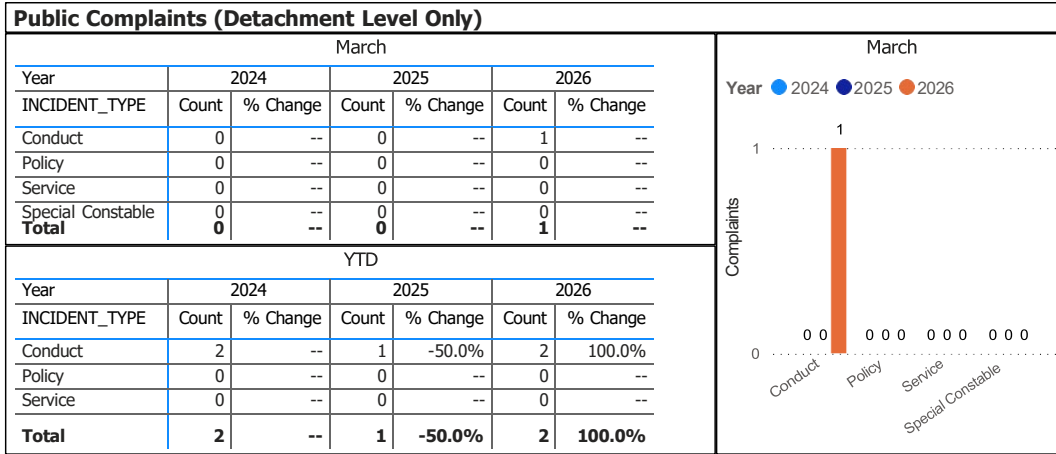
Public Complaints (Detachment Level Only)

March

| Year | 2024 | | 2025 | | 2026 | |
|---|---|---|---|---|---|---|
| INCIDENT_TYPE | Count | % Change | Count | % Change | Count | % Change |
| Conduct | 0 | -- | 0 | -- | 1 | -- |
| Policy | 0 | -- | 0 | -- | 0 | -- |
| Service | 0 | -- | 0 | -- | 0 | -- |
| Special Constable | 0 | -- | 0 | -- | 0 | -- |
| **Total** | **0** | **--** | **0** | **--** | **1** | **--** |

YTD

| Year | 2024 | | 2025 | | 2026 | |
|---|---|---|---|---|---|---|
| INCIDENT_TYPE | Count | % Change | Count | % Change | Count | % Change |
| Conduct | 2 | -- | 1 | -50.0% | 2 | 100.0% |
| Policy | 0 | -- | 0 | -- | 0 | -- |
| Service | 0 | -- | 0 | -- | 0 | -- |
| **Total** | **2** | **--** | **1** | **-50.0%** | **2** | **100.0%** |

March

Year 2024 2025 2026

Complaints

1
1
0 0
0 0 0
0 0 0
0 0 0
0

Conduct
Policy
Service
Special Constable